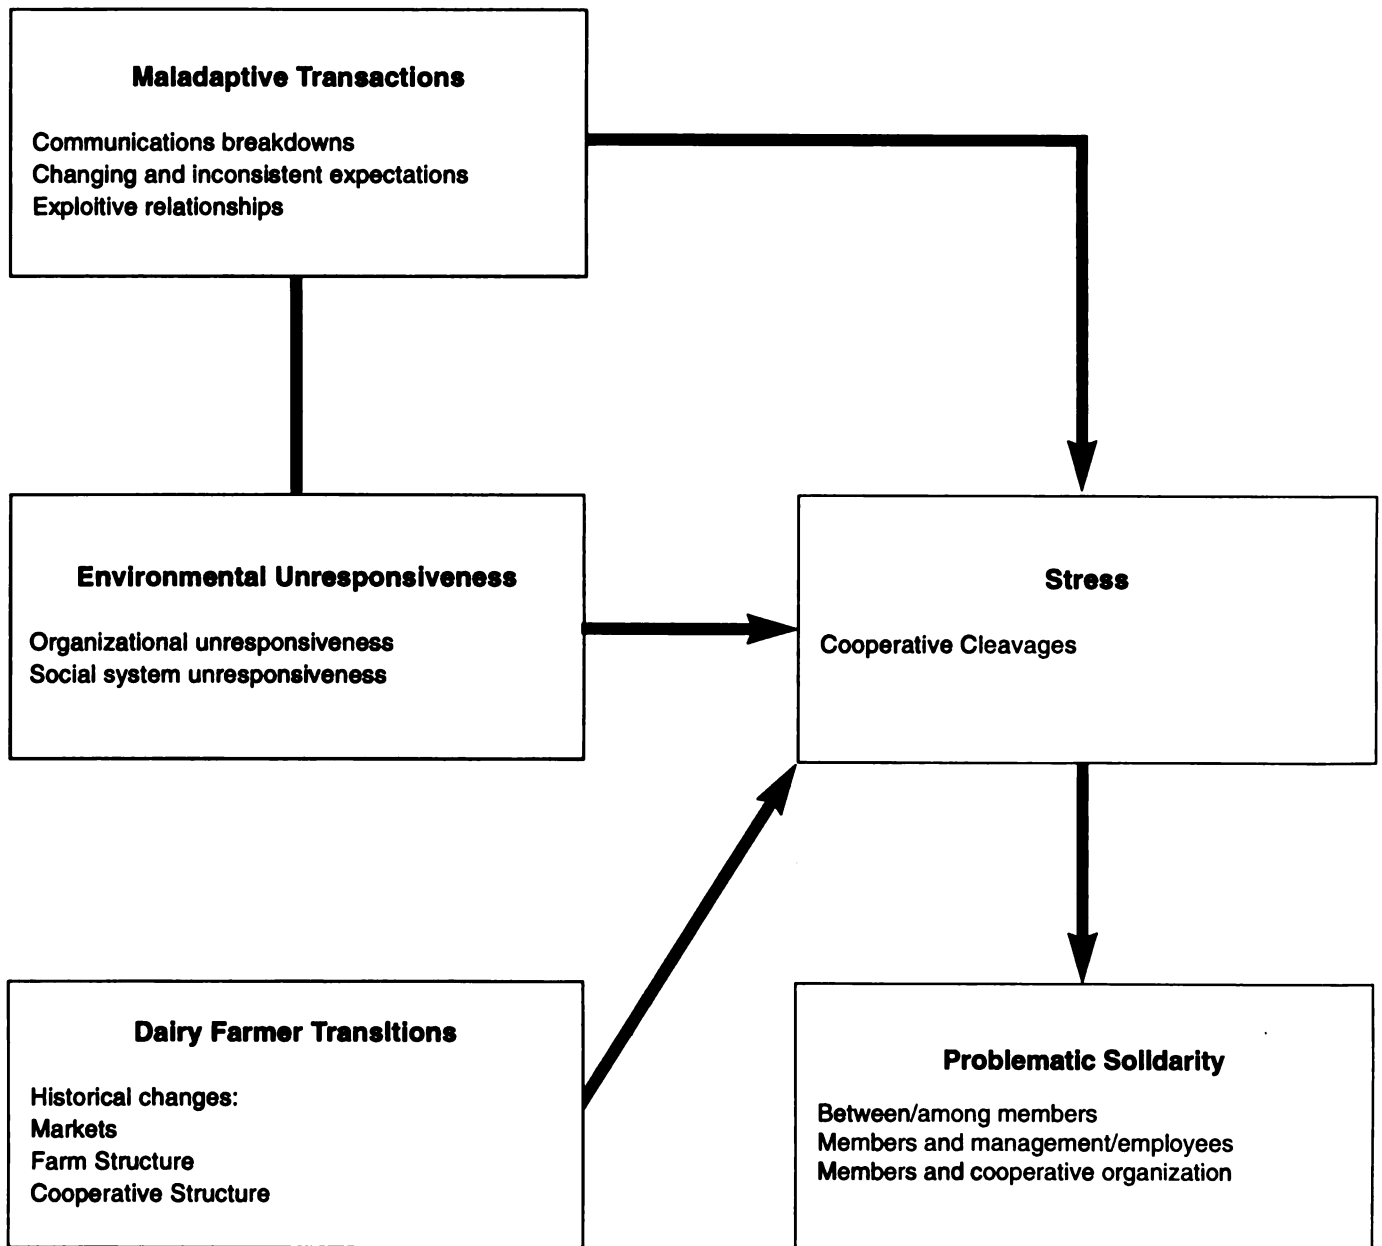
Maladaptive Transactions

Communications breakdowns
Changing and inconsistent expectations
Exploitive relationships

Environmental Unresponsiveness

Organizational unresponsiveness
Social system unresponsiveness

Stress

Cooperative Cleavages

Dairy Farmer Transitions

Historical changes:
Markets
Farm Structure
Cooperative Structure

Problematic Solidarity

Between/among members
Members and management/employees
Members and cooperative organization